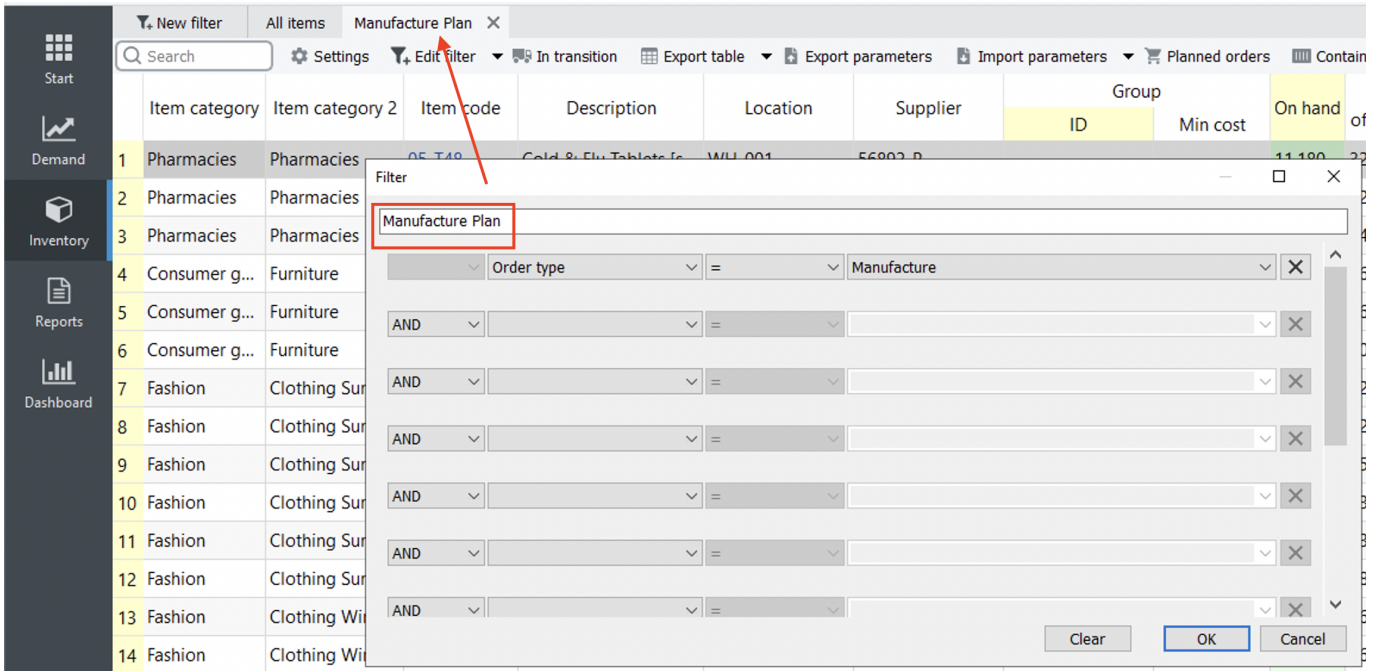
Start

Demand

Inventory

Reports

Dashboard

New filter | All items | Manufacture Plan ✕

Search | Settings | Edit filter | In transition | Export table | Export parameters | Import parameters | Planned orders | Contain

| | Item category | Item category 2 | Item code | Description | Location | Supplier | Group ID | Group Min cost | On hand | of |
|---|---|---|---|---|---|---|---|---|---|---|
| 1 | Pharmacies | Pharmacies | 05_T48 | Cold & Flu Tablets [s | WH_001 | 56892_P | | | 11 180 | 32 |
| 2 | Pharmacies | Pharmacies | | | | | | | | |
| 3 | Pharmacies | Pharmacies | | | | | | | | |
| 4 | Consumer g... | Furniture | | | | | | | | |
| 5 | Consumer g... | Furniture | | | | | | | | |
| 6 | Consumer g... | Furniture | | | | | | | | |
| 7 | Fashion | Clothing Sur | | | | | | | | |
| 8 | Fashion | Clothing Sur | | | | | | | | |
| 9 | Fashion | Clothing Sur | | | | | | | | |
| 10 | Fashion | Clothing Sur | | | | | | | | |
| 11 | Fashion | Clothing Sur | | | | | | | | |
| 12 | Fashion | Clothing Sur | | | | | | | | |
| 13 | Fashion | Clothing Wi | | | | | | | | |
| 14 | Fashion | Clothing Wi | | | | | | | | |

Filter

Manufacture Plan

Order type | = | Manufacture
AND | | = |
AND | | = |
AND | | = |
AND | | = |
AND | | = |
AND | | = |

Clear | OK | Cancel